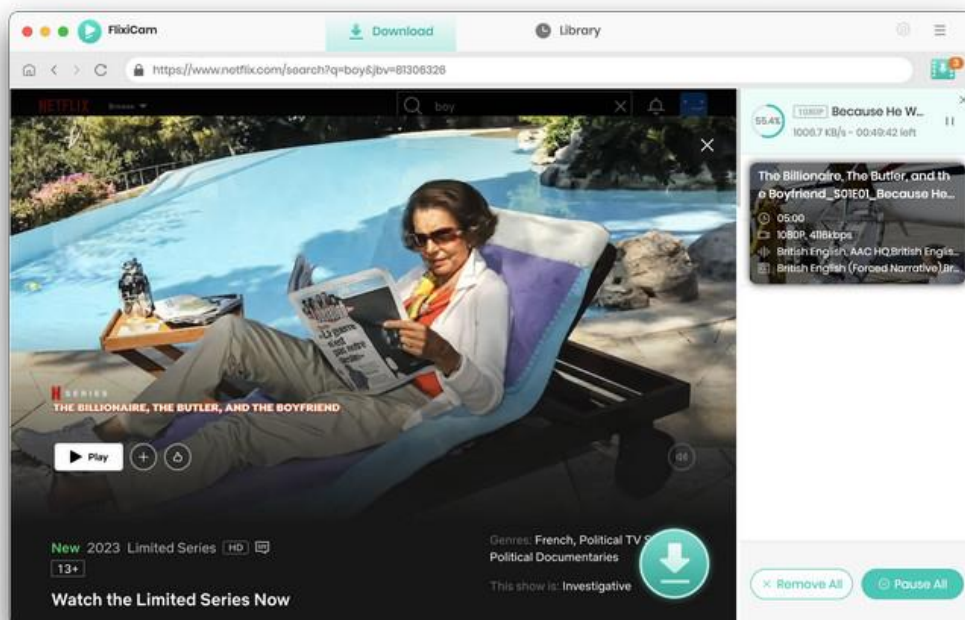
FlixiCam

Download

Library

https://www.netflix.com/search?q=boy&jbv=81306326

NETFLIX Browse

boy

SERIES

THE BILLIONAIRE, THE BUTLER, AND THE BOYFRIEND

Play

New 2023 Limited Series HD

13+

Watch the Limited Series Now

Genres: French, Political TV S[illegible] Political Documentaries

This show is: Investigative

55.4%

1080P Because He W...

1006.7 KB/s - 00:49:42 left

The Billionaire, The Butler, and the Boyfriend_S01E01_Because He...

05:00

1080P, 4116kbps

British English, AAC HQ,British Englis...

British English (Forced Narrative),Br...

Remove All

Pause All